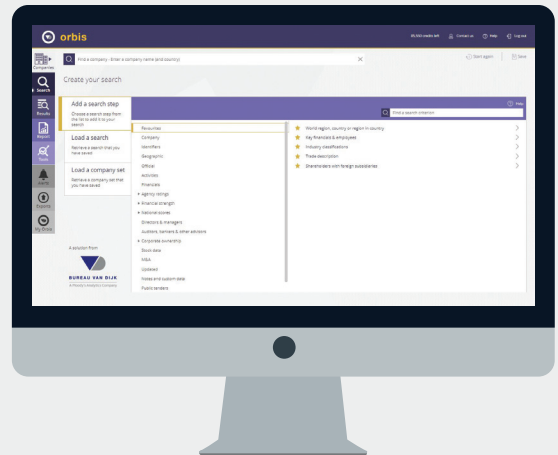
orbis

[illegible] Contact us Help Log out

Companies

Find a company - Enter a company name (and country)

Start again Save

Search

Results

Report

Tools

Alerts

Exports

My Orbis

Create your search

Add a search step
Choose a search step from the list to add it to your search

Load a search
Retrieve a search that you have saved

Load a company set
Retrieve a company set that you have saved

A solution from

BUREAU VAN DIJK
A Moody's Analytics Company

Help

Find a search criterion

Favourites
Company
Identifiers
Geographic
Official
Activities
Financials
Agency ratings
Financial strength
National scores
Directors & managers
Auditors, bankers & other advisors
Corporate ownership
Stock data
M&A
Updated
Notes and custom data
Public tenders

World region, country or region in country
Key financials & employees
Industry classifications
Trade description
Shareholders with foreign subsidiaries